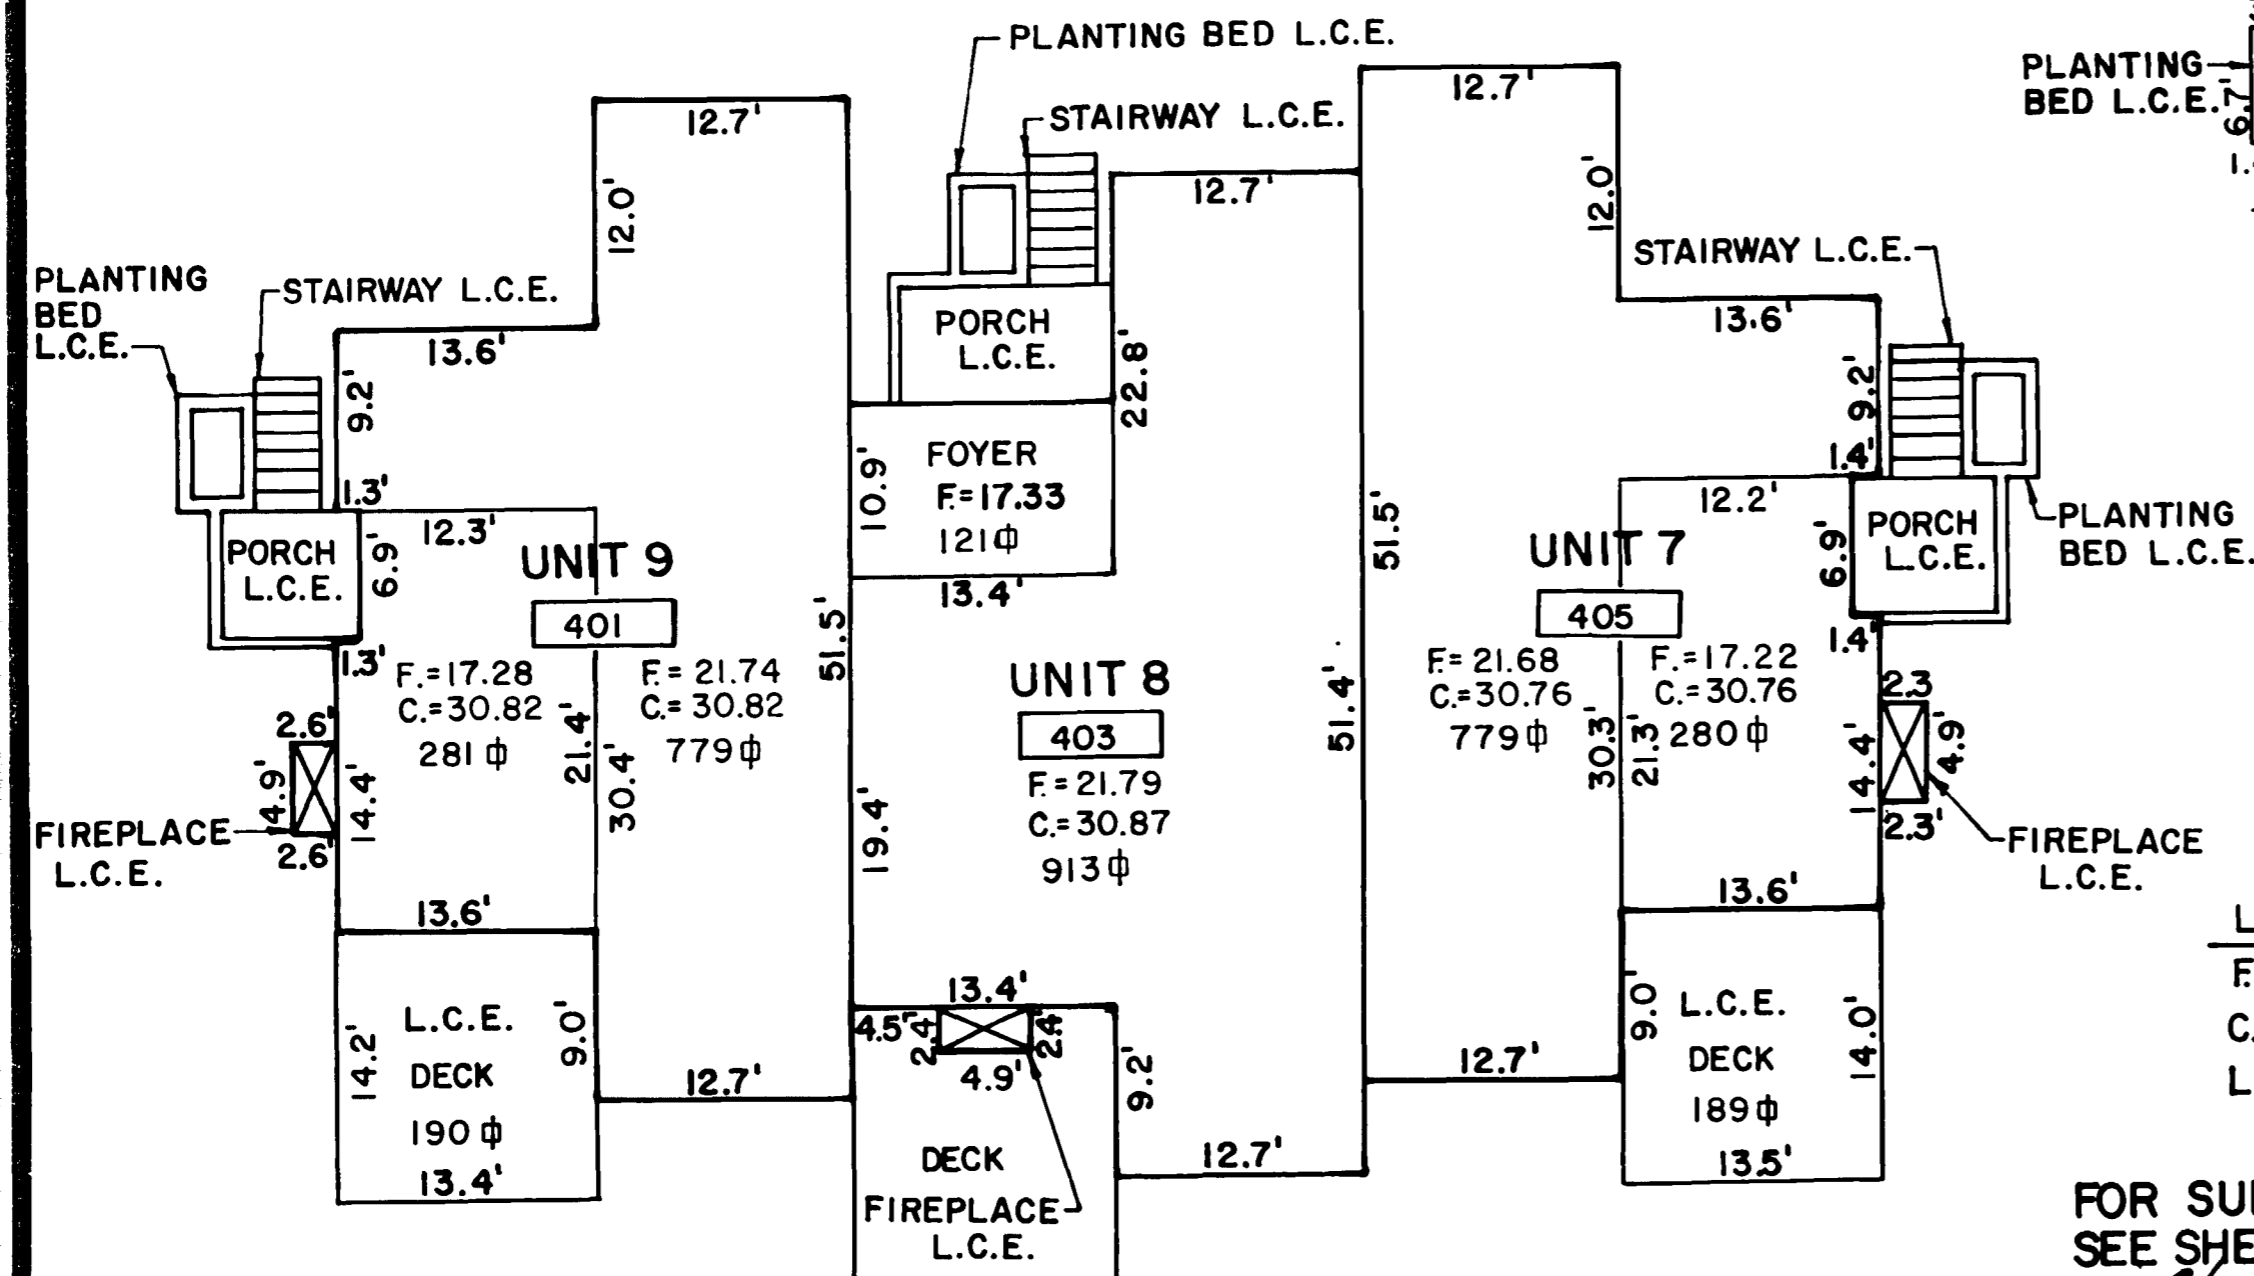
PLANTING BED L.C.E.
STAIRWAY L.C.E.
PLANTING BED L.C.E.
6.7'
12.7'
12.7'
12.7'
12.0'
12.0'
PLANTING BED L.C.E.
STAIRWAY L.C.E.
STAIRWAY L.C.E.
13.6'
PORCH L.C.E.
22.8'
13.6'
9.2'
9.2'
FOYER
F.=17.33
121 ф
10.9'
1.3'
12.3'
1.4'
12.2'
PLANTING BED L.C.E.
PORCH L.C.E.
6.9'
UNIT 9
401
51.5'
13.4'
51.5'
UNIT 7
405
6.9'
PORCH L.C.E.
1.3'
F.=17.28
C.=30.82
281 ф
F.= 21.74
C.= 30.82
779 ф
UNIT 8
403
F.=21.79
C.=30.87
913 ф
51.4'
F.= 21.68
C.=30.76
779 ф
F.=17.22
C.=30.76
280 ф
1.4'
2.3
2.6'
14.9'
14.4'
21.4'
30.4'
19.4'
30.3'
21.3'
14.4'
4.9
FIREPLACE L.C.E.
2.6'
2.3'
FIREPLACE L.C.E.
13.6'
13.6'
L
F.
C.
L
14.2'
L.C.E.
DECK
190 ф
13.4'
9.0'
12.7'
13.4'
4.5'
2.4
2.4
4.9'
9.2'
DECK
FIREPLACE L.C.E.
12.7'
12.7'
9.0
L.C.E.
DECK
189 ф
13.5'
14.0'
FOR SU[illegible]
SEE SHE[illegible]